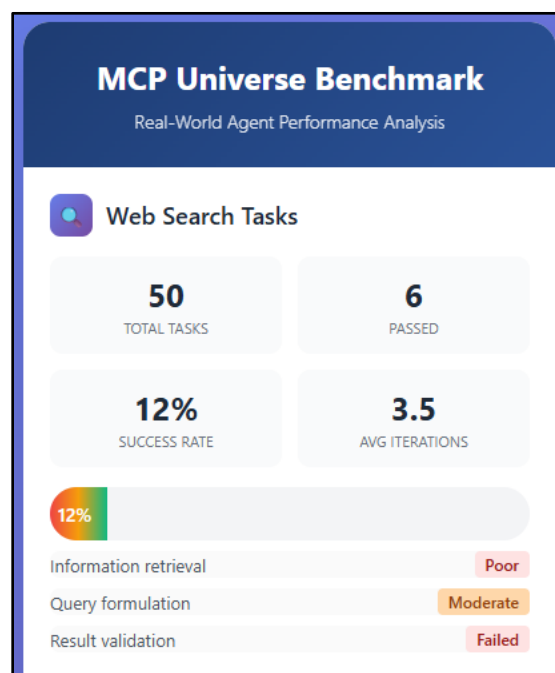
MCP Universe Benchmark

Real-World Agent Performance Analysis

Web Search Tasks

| 50 | 6 |
|---|---|
| TOTAL TASKS | PASSED |
| 12% | 3.5 |
| SUCCESS RATE | AVG ITERATIONS |

12%

| | |
|---|---|
| Information retrieval | Poor |
| Query formulation | Moderate |
| Result validation | Failed |